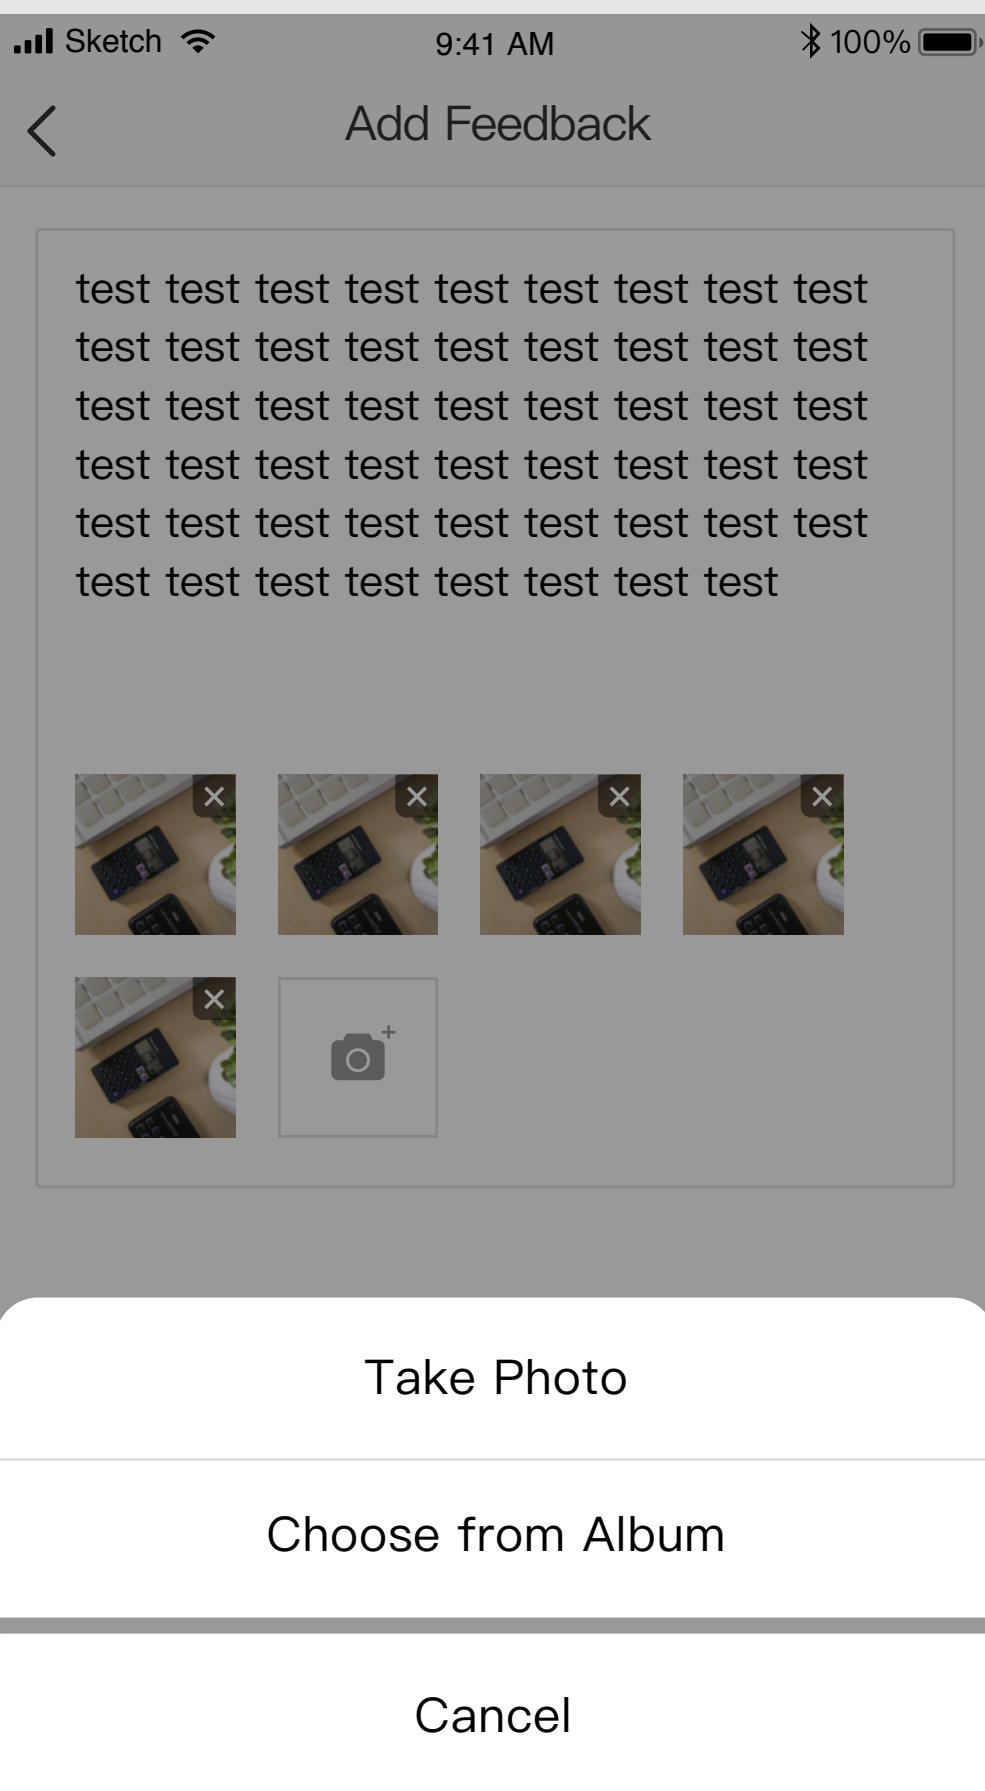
Sketch 9:41 AM 100%

Add Feedback

test test test test test test test test test test test test test test test test test test test test test test test test test test test test test test test test test test test test test test test test test test test test test test test test test test test test test

Take Photo

Choose from Album

Cancel